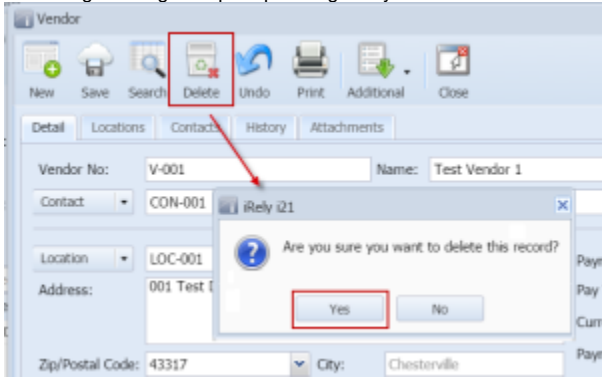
Vendor

New Save Search Delete Undo Print Additional Close

Detail Locations Contacts History Attachments

Vendor No: V-001 Name: Test Vendor 1

Contact CON-001

Location LOC-001

Address: 001 Test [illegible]

Zip/Postal Code: 43317 City: Chesterville

iRely i21

Are you sure you want to delete this record?

Yes No

Payr
Pay
Curr
Payr